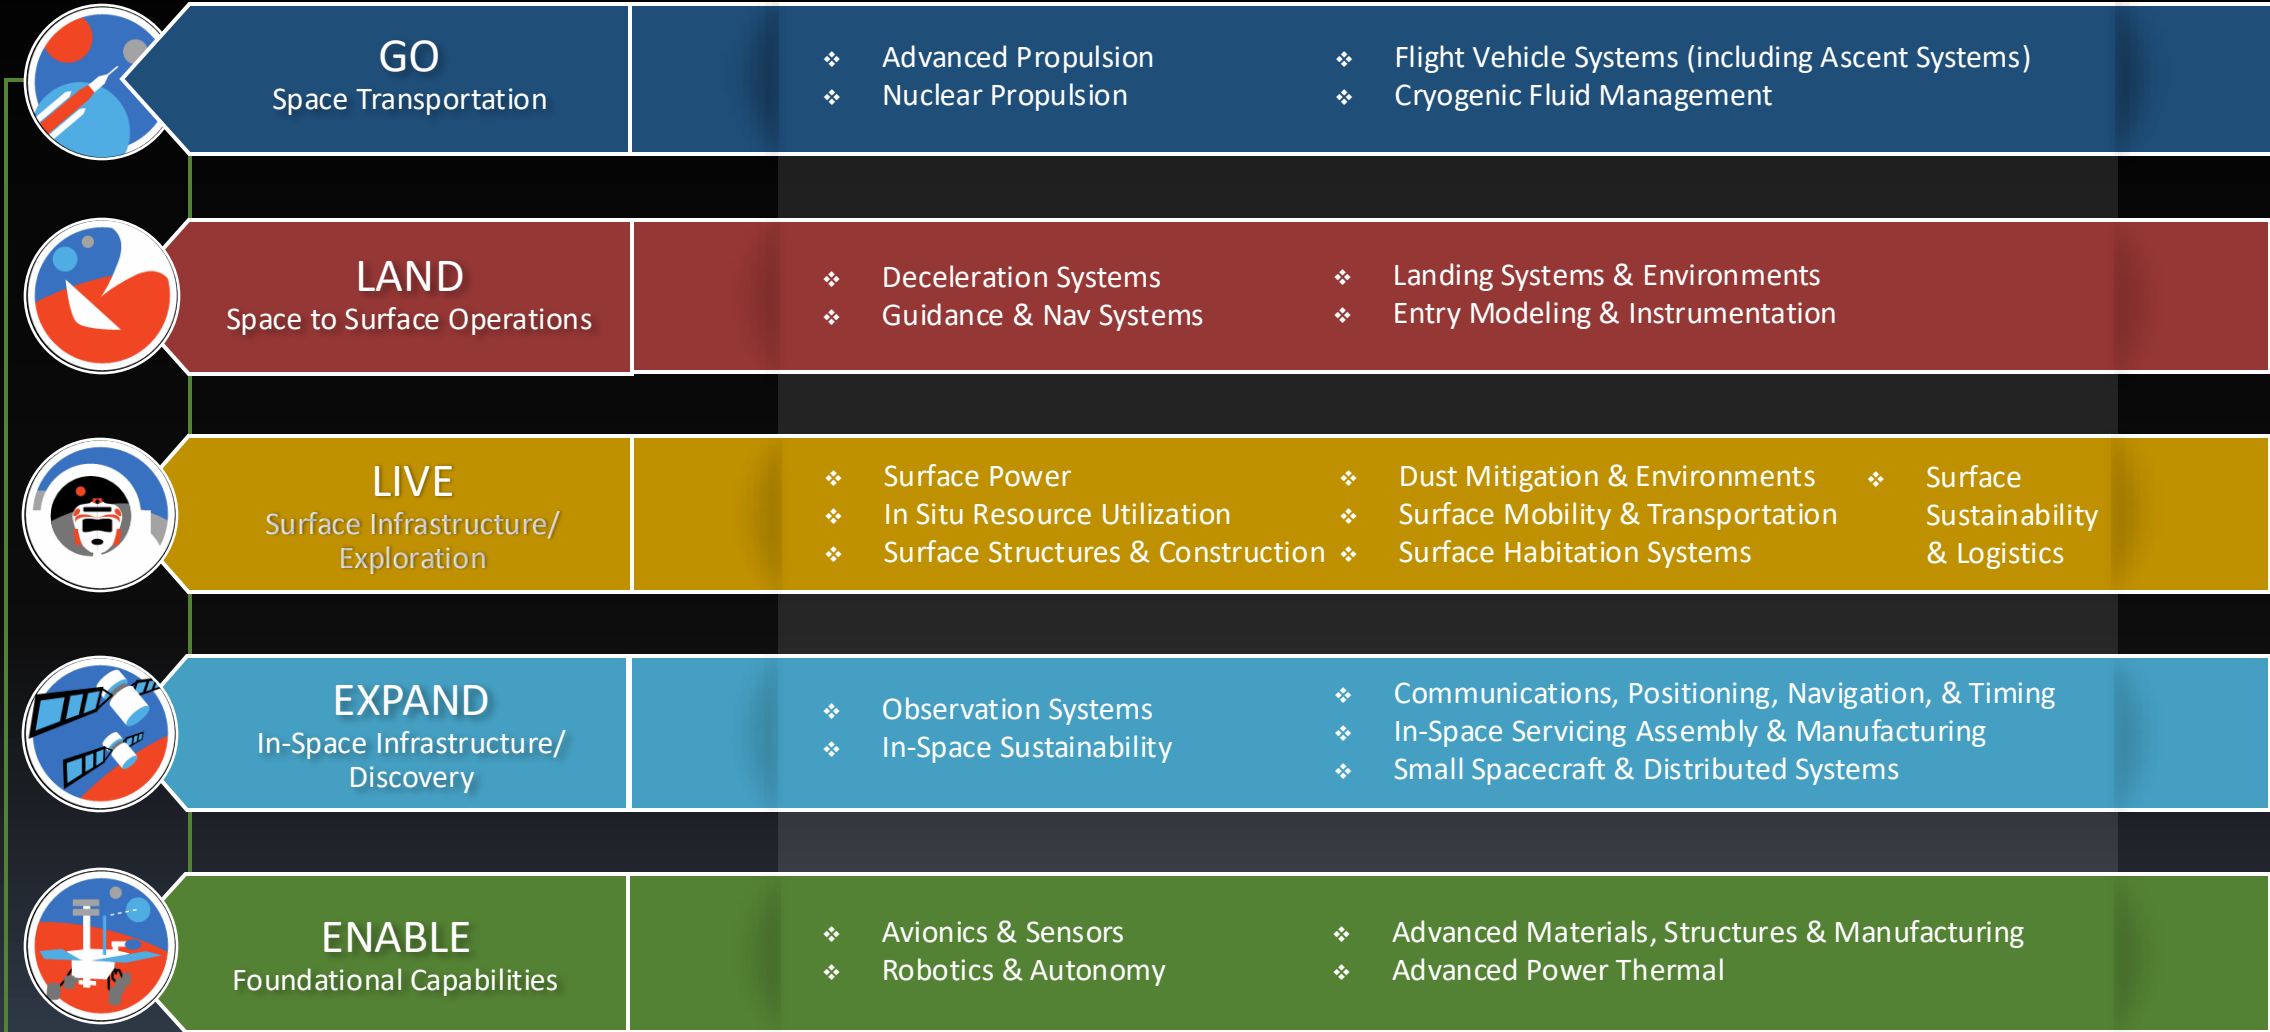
GO
Space Transportation

❖ Advanced Propulsion
❖ Nuclear Propulsion

❖ Flight Vehicle Systems (including Ascent Systems)
❖ Cryogenic Fluid Management

LAND
Space to Surface Operations

❖ Deceleration Systems
❖ Guidance & Nav Systems

❖ Landing Systems & Environments
❖ Entry Modeling & Instrumentation

LIVE
Surface Infrastructure/ Exploration

❖ Surface Power
❖ In Situ Resource Utilization
❖ Surface Structures & Construction

❖ Dust Mitigation & Environments
❖ Surface Mobility & Transportation
❖ Surface Habitation Systems

❖ Surface Sustainability & Logistics

EXPAND
In-Space Infrastructure/ Discovery

❖ Observation Systems
❖ In-Space Sustainability

❖ Communications, Positioning, Navigation, & Timing
❖ In-Space Servicing Assembly & Manufacturing
❖ Small Spacecraft & Distributed Systems

ENABLE
Foundational Capabilities

❖ Avionics & Sensors
❖ Robotics & Autonomy

❖ Advanced Materials, Structures & Manufacturing
❖ Advanced Power Thermal